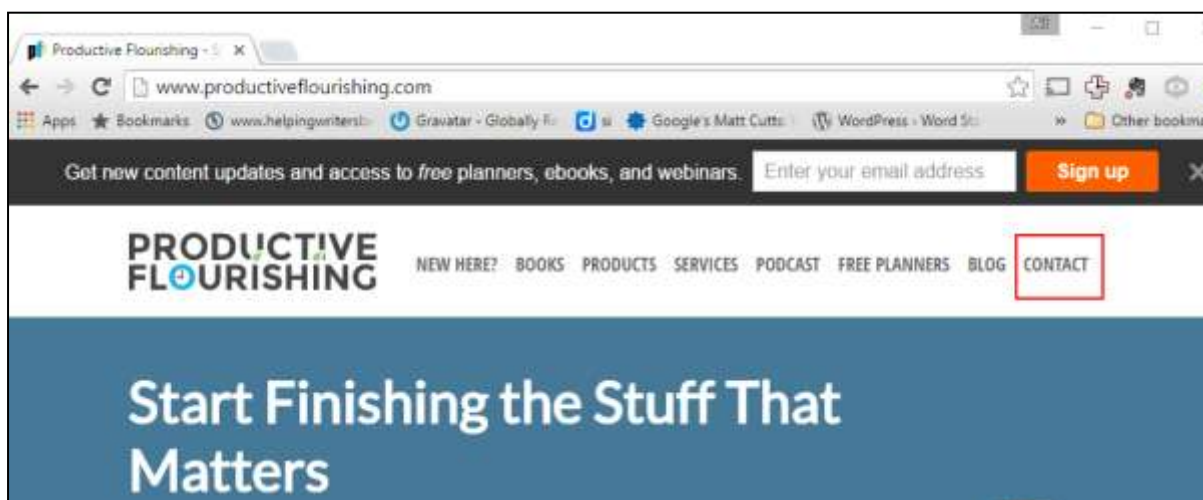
Productive Flourishing - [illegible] ×

www.productiveflourishing.com

Apps Bookmarks www.helpingwritersb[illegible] Gravatar - Globally R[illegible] si Google's Matt Cutts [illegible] WordPress › Word St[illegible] » Other bookm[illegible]

Get new content updates and access to *free* planners, ebooks, and webinars. Enter your email address Sign up ×

PRODUCTIVE FLOURISHING

NEW HERE? BOOKS PRODUCTS SERVICES PODCAST FREE PLANNERS BLOG CONTACT

Start Finishing the Stuff That Matters